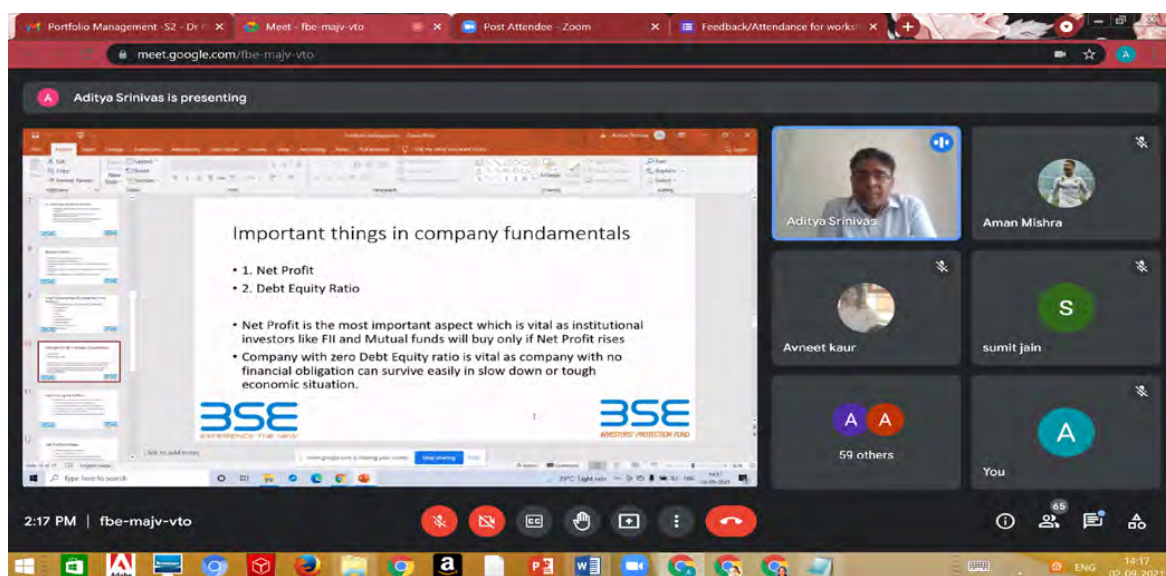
Portfolio Management -S2 - Dr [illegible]
Meet - fbe-majv-vto
Post Attendee - Zoom
Feedback/Attendance for worksh

meet.google.com/fbe-majv-vto

A Aditya Srinivas is presenting

Important things in company fundamentals

• 1. Net Profit
• 2. Debt Equity Ratio

• Net Profit is the most important aspect which is vital as institutional investors like FII and Mutual funds will buy only if Net Profit rises
• Company with zero Debt Equity ratio is vital as company with no financial obligation can survive easily in slow down or tough economic situation.

BSE
EXPERIENCE THE NEW

BSE
INVESTORS' PROTECTION FUND

Type here to search

Stop sharing

Aditya Srinivas
Aman Mishra
Avneet kaur
S
sumit jain
A A
59 others
A
You

2:17 PM | fbe-majv-vto

65

ENG
14:17
02-09-2021